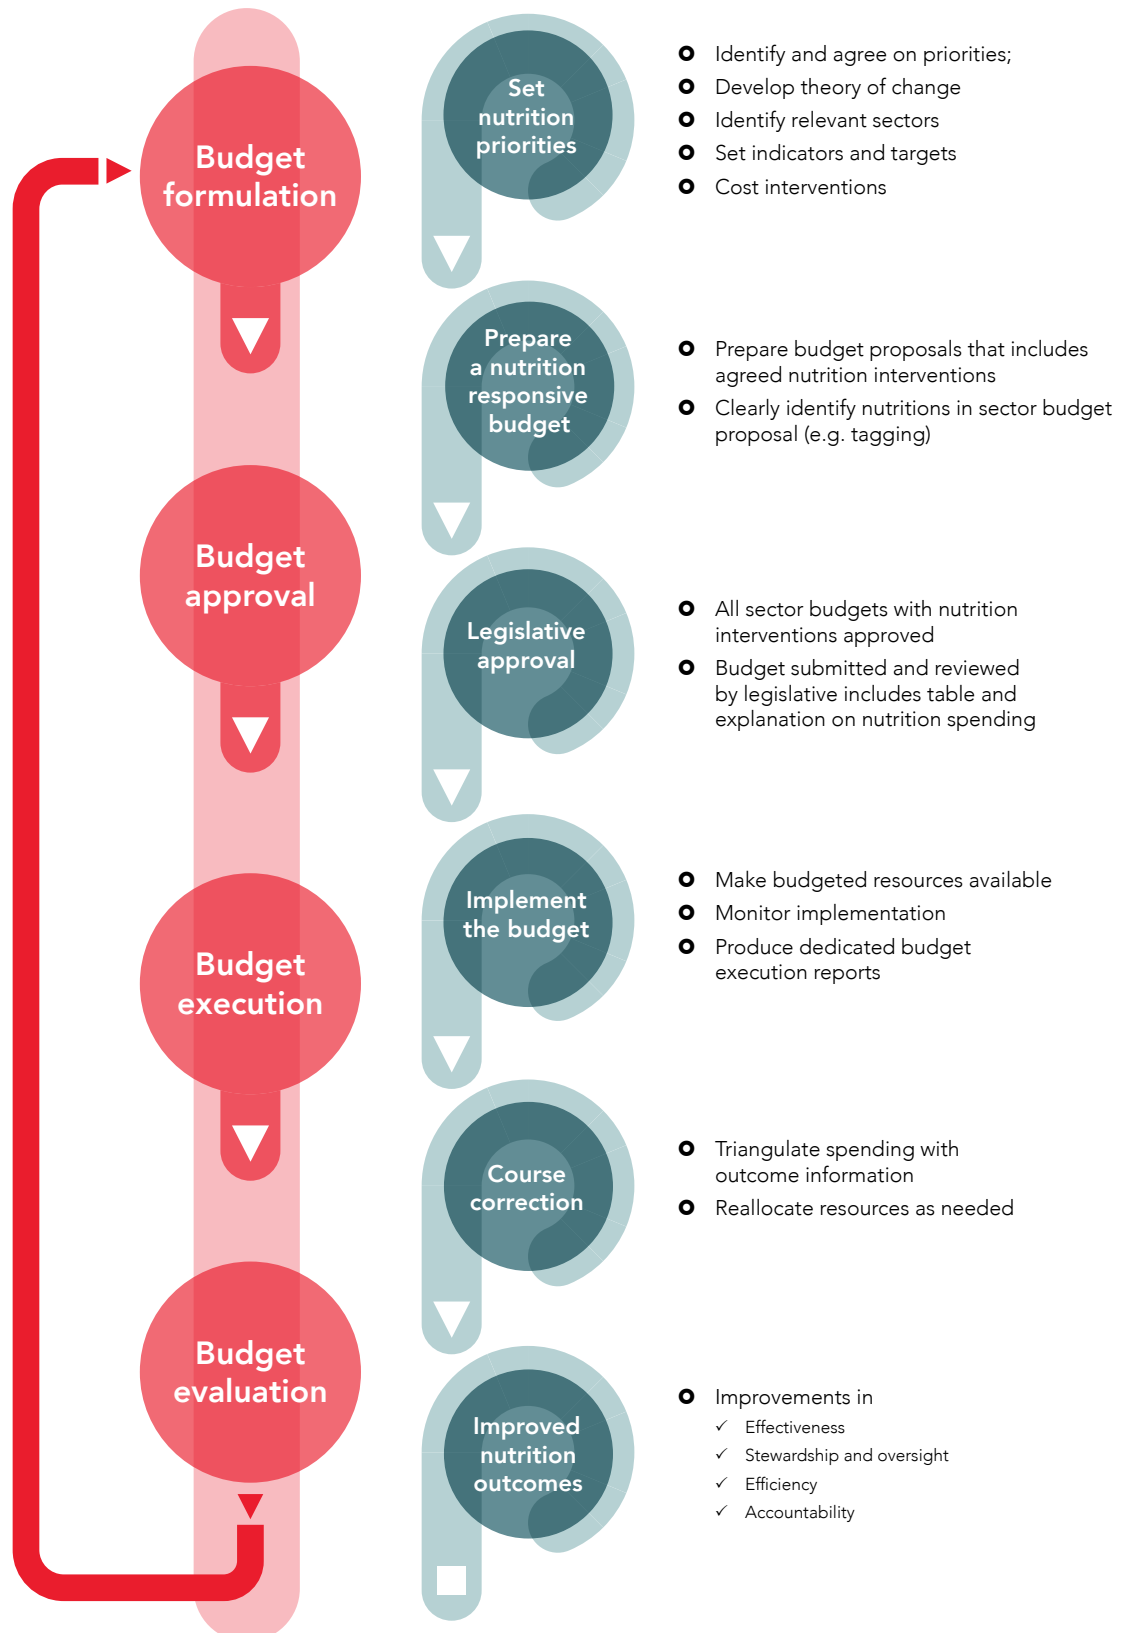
Budget formulation

Budget approval

Budget execution

Budget evaluation

Set nutrition priorities

- Identify and agree on priorities;
- Develop theory of change
- Identify relevant sectors
- Set indicators and targets
- Cost interventions

Prepare a nutrition responsive budget

- Prepare budget proposals that includes agreed nutrition interventions
- Clearly identify nutritions in sector budget proposal (e.g. tagging)

Legislative approval

- All sector budgets with nutrition interventions approved
- Budget submitted and reviewed by legislative includes table and explanation on nutrition spending

Implement the budget

- Make budgeted resources available
- Monitor implementation
- Produce dedicated budget execution reports

Course correction

- Triangulate spending with outcome information
- Reallocate resources as needed

Improved nutrition outcomes

- Improvements in
  ✓ Effectiveness
  ✓ Stewardship and oversight
  ✓ Efficiency
  ✓ Accountability